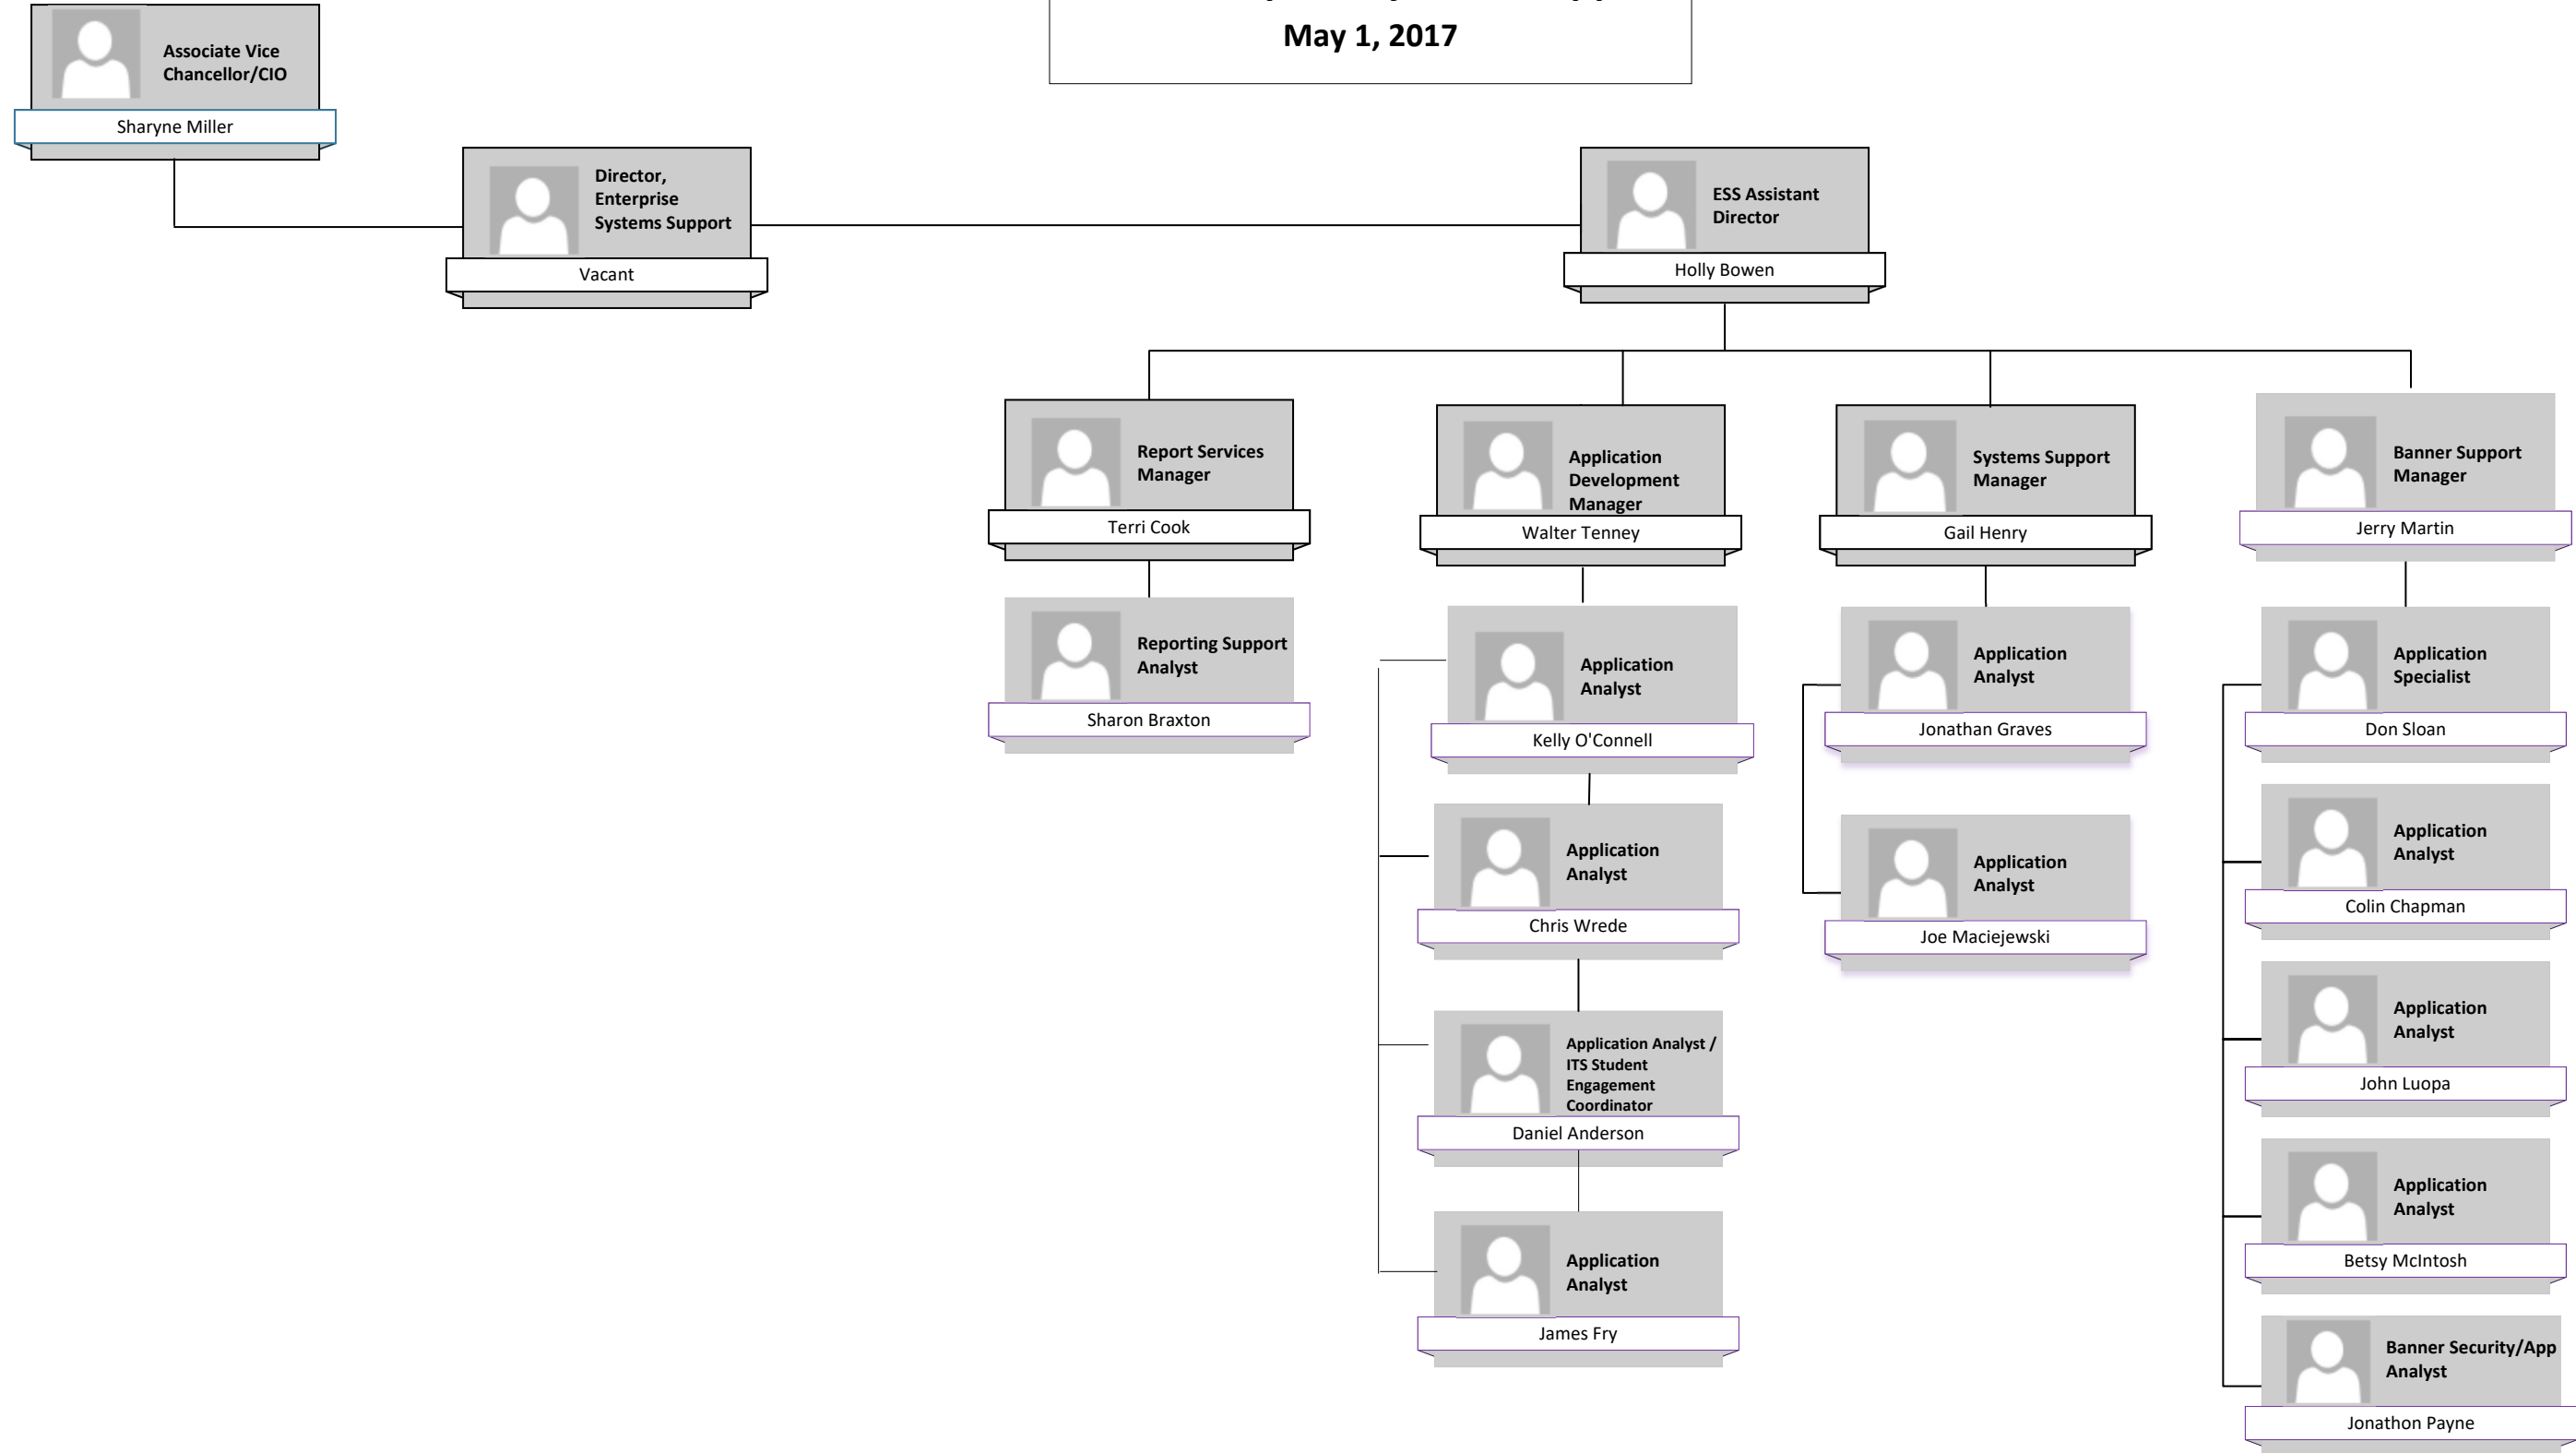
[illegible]
May 1, 2017

Associate Vice Chancellor/CIO
Sharyne Miller

Director, Enterprise Systems Support
Vacant

ESS Assistant Director
Holly Bowen

Report Services Manager
Terri Cook

Reporting Support Analyst
Sharon Braxton

Application Development Manager
Walter Tenney

Application Analyst
Kelly O'Connell

Application Analyst
Chris Wrede

Application Analyst / ITS Student Engagement Coordinator
Daniel Anderson

Application Analyst
James Fry

Systems Support Manager
Gail Henry

Application Analyst
Jonathan Graves

Application Analyst
Joe Maciejewski

Banner Support Manager
Jerry Martin

Application Specialist
Don Sloan

Application Analyst
Colin Chapman

Application Analyst
John Luopa

Application Analyst
Betsy McIntosh

Banner Security/App Analyst
Jonathon Payne